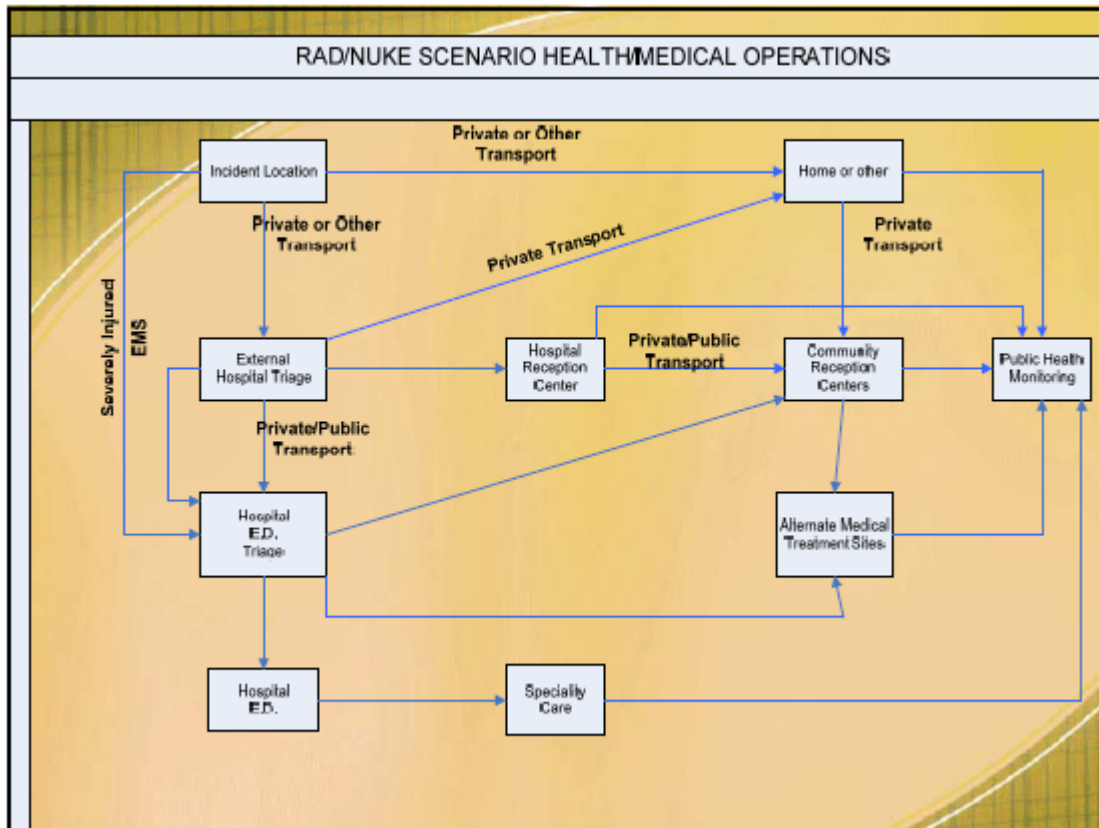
RAD/NUKE SCENARIO HEALTH/MEDICAL OPERATIONS

Incident Location

Private or Other Transport

Home or other

Private or Other Transport

Private Transport

Private Transport

Severely Injured EMS

External Hospital Triage

Hospital Reception Center

Private/Public Transport

Community Reception Centers

Public Health Monitoring

Private/Public Transport

Hospital E.D. Triage

Alternate Medical Treatment Sites

Hospital E.D.

Speciality Care